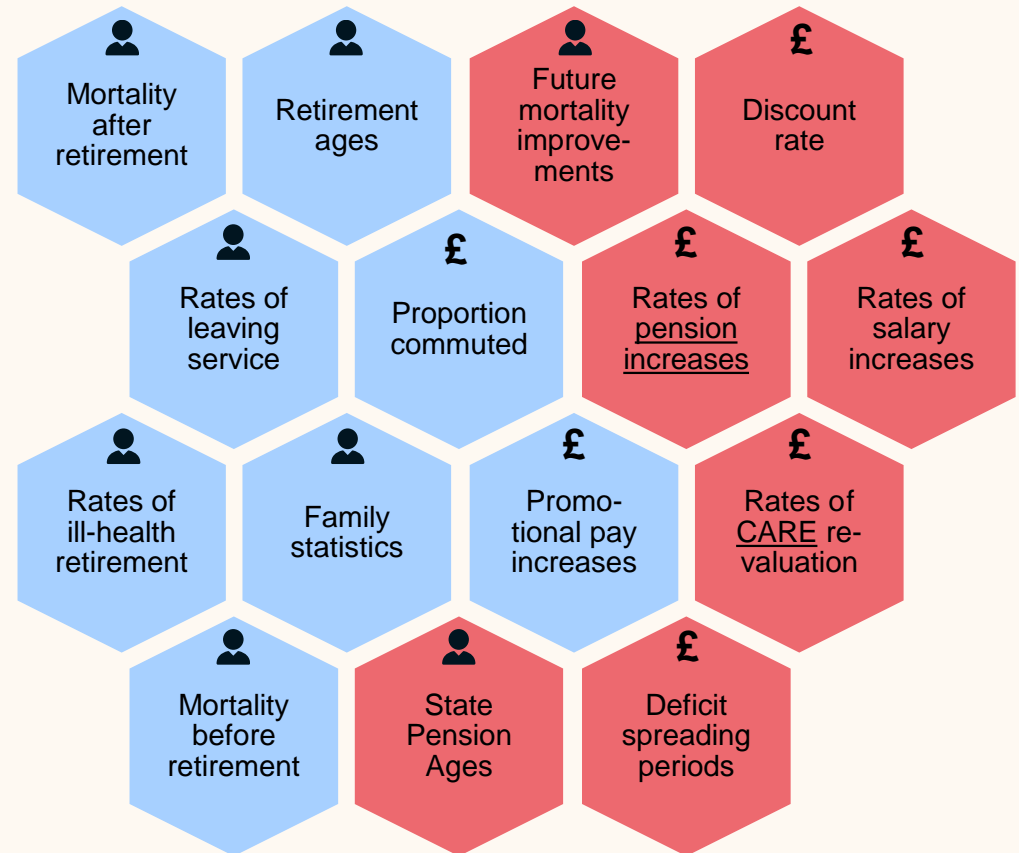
Mortality after retirement

Retirement ages

Future mortality improvements

£ Discount rate

Rates of leaving service

£ Proportion commuted

£ Rates of pension increases

£ Rates of salary increases

Rates of ill-health retirement

Family statistics

£ Promotional pay increases

£ Rates of CARE revaluation

Mortality before retirement

State Pension Ages

£ Deficit spreading periods